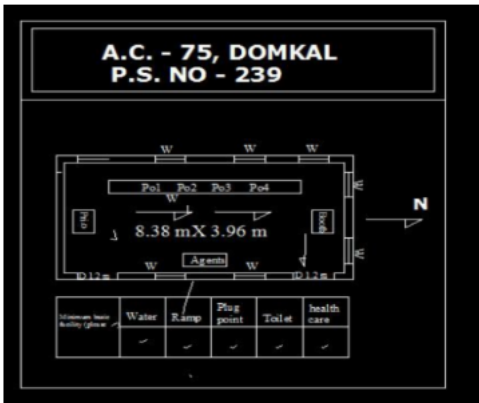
A.C. - 75, DOMKAL
P.S. NO - 239

W W W
Po1 Po2 Po3 Po4
W
W
W
N
P.r.o
8.38 mX 3.96 m
Booth
Agents
D 1.2 m W W D 1.2 m

| Minimum basic facility (please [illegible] | Water | Ramp | Plug point | Toilet | health care |
|---|---|---|---|---|---|
| | ✓ | ✓ | ✓ | ✓ | ✓ |